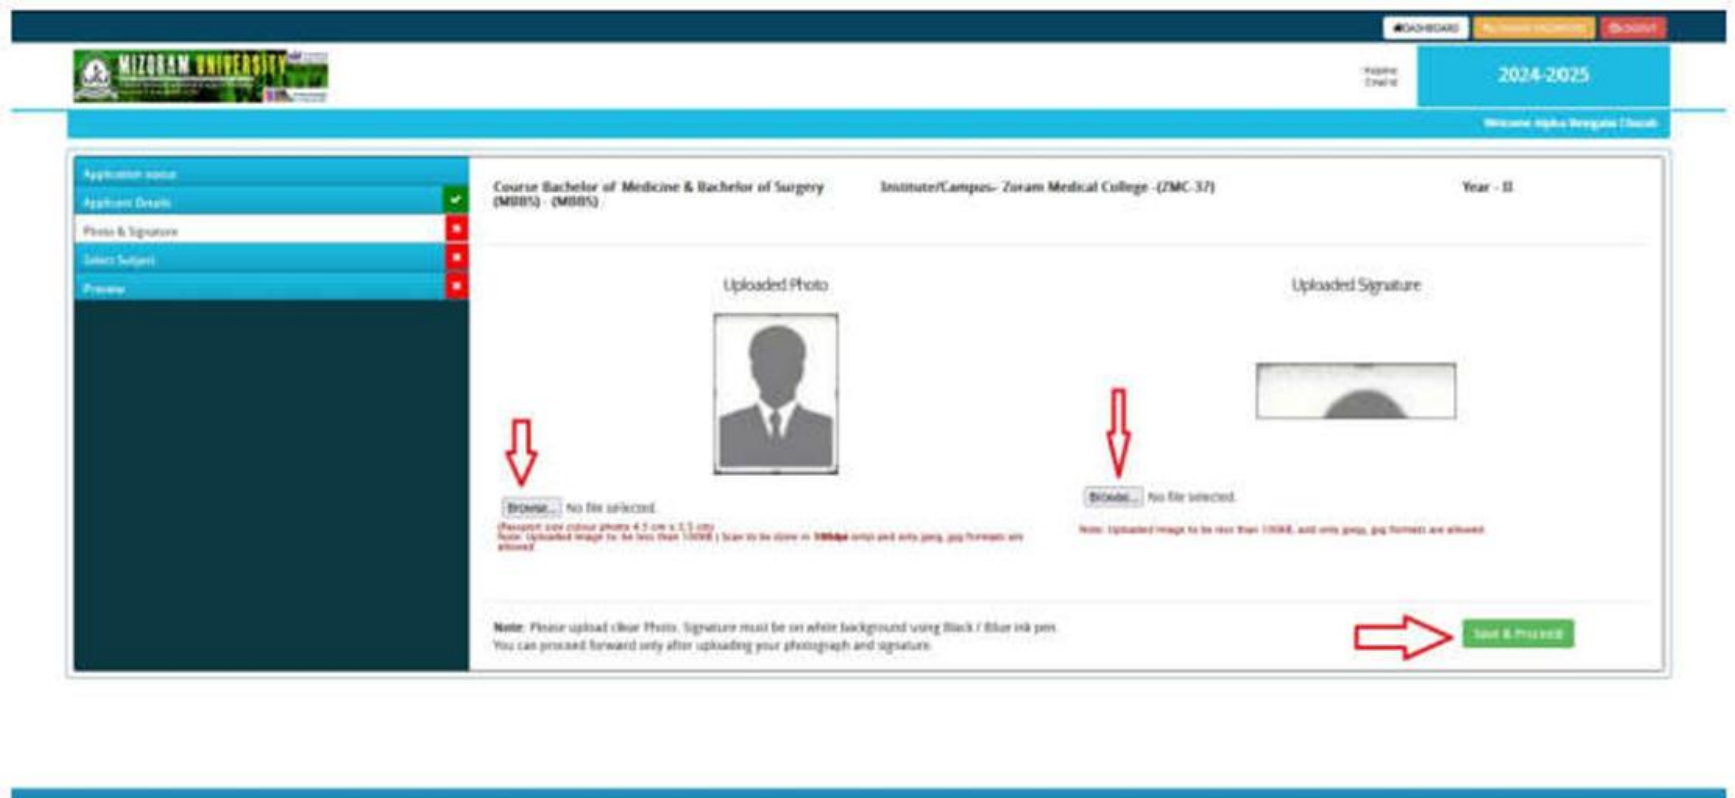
DASHBOARD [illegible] LOGOUT

MIZORAM UNIVERSITY

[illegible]

2024-2025

Welcome Alpha Bengale Chozah

Application status
Applicant Details
Photo & Signature
Select Subject
Preview

Course Bachelor of Medicine & Bachelor of Surgery (MBBS) - (MBBS)

Institute/Campus- Zoram Medical College -(ZMC-37)

Year - II

Uploaded Photo

Uploaded Signature

Browse... No file selected.

(Passport size colour photo 4.5 cm x 3.5 cm)
Note: Uploaded image to be less than 100KB | Scan to be done in 300dpi only and only jpeg, jpg formats are allowed.

Browse... No file selected.

Note: Uploaded image to be less than 100KB, and only jpeg, jpg formats are allowed.

Note: Please upload clear Photo. Signature must be on white background using Black / Blue ink pen.
You can proceed forward only after uploading your photograph and signature.

Save & Proceed